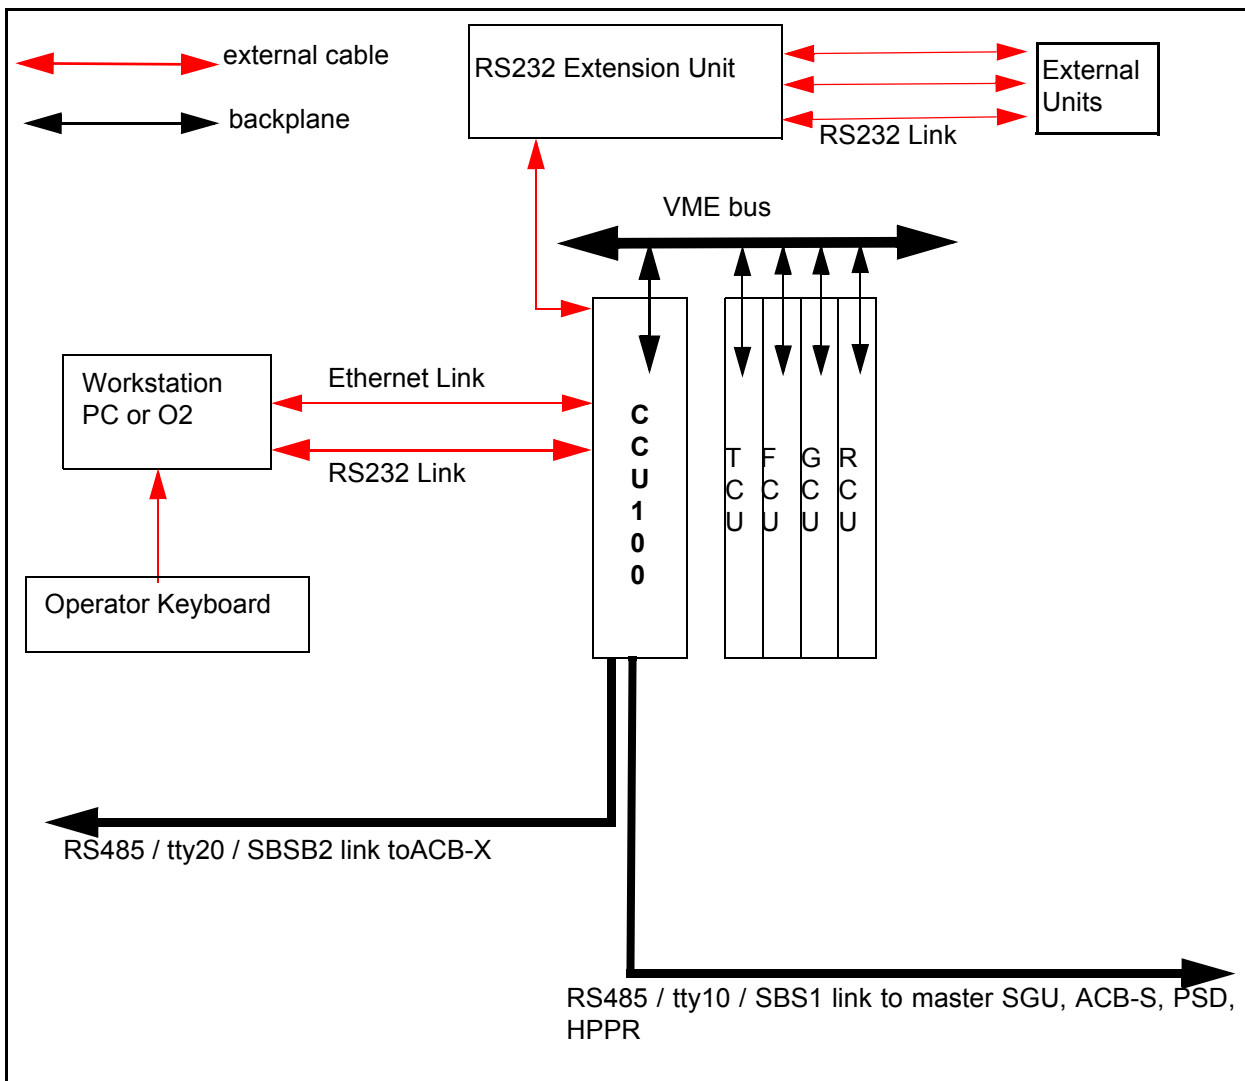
external cable

backplane

RS232 Extension Unit

External Units

RS232 Link

VME bus

Workstation PC or O2

Ethernet Link

RS232 Link

CCU100

TCU

FCU

GCU

RCU

Operator Keyboard

RS485 / tty20 / SBSB2 link toACB-X

RS485 / tty10 / SBS1 link to master SGU, ACB-S, PSD, HPPR